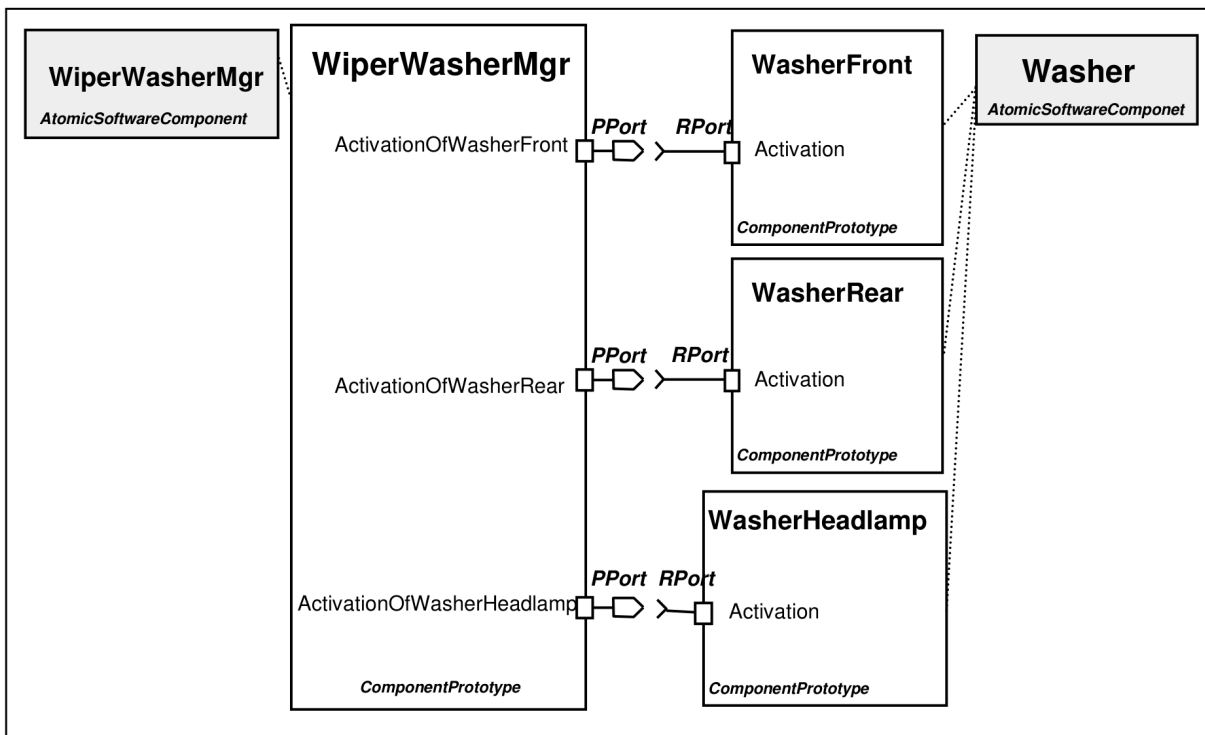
WiperWasherMgr
AtomicSoftwareComponent

WiperWasherMgr
ActivationOfWasherFront
ActivationOfWasherRear
ActivationOfWasherHeadlamp
ComponentPrototype

PPort
RPort
PPort
RPort
PPort
RPort

WasherFront
Activation
ComponentPrototype

WasherRear
Activation
ComponentPrototype

WasherHeadlamp
Activation
ComponentPrototype

Washer
AtomicSoftwareComponet